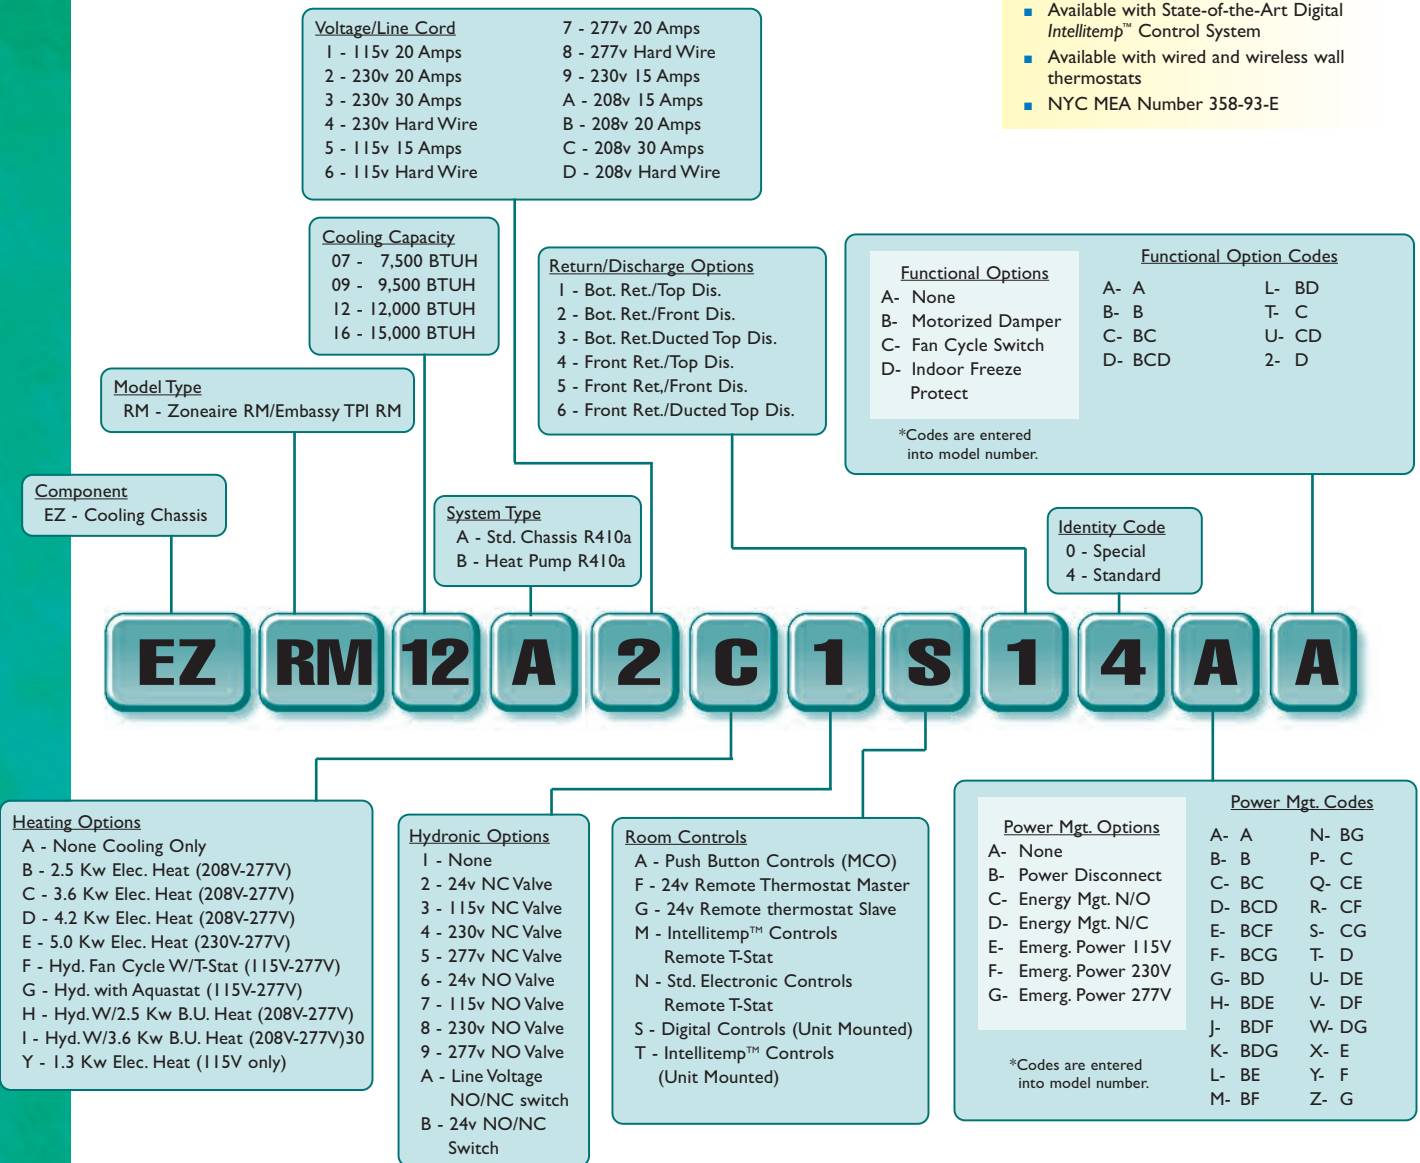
Available with State-of-the-Art Digital Intellitemp™ Control System

Available with wired and wireless wall thermostats

NYC MEA Number 358-93-E

Voltage/Line Cord
1 - 115v 20 Amps
2 - 230v 20 Amps
3 - 230v 30 Amps
4 - 230v Hard Wire
5 - 115v 15 Amps
6 - 115v Hard Wire
7 - 277v 20 Amps
8 - 277v Hard Wire
9 - 230v 15 Amps
A - 208v 15 Amps
B - 208v 20 Amps
C - 208v 30 Amps
D - 208v Hard Wire

Cooling Capacity
07 - 7,500 BTUH
09 - 9,500 BTUH
12 - 12,000 BTUH
16 - 15,000 BTUH

Return/Discharge Options
1 - Bot. Ret./Top Dis.
2 - Bot. Ret./Front Dis.
3 - Bot. Ret.Ducted Top Dis.
4 - Front Ret./Top Dis.
5 - Front Ret,/Front Dis.
6 - Front Ret./Ducted Top Dis.

Functional Options
A- None
B- Motorized Damper
C- Fan Cycle Switch
D- Indoor Freeze Protect

Functional Option Codes
A- A
B- B
C- BC
D- BCD
L- BD
T- C
U- CD
2- D

*Codes are entered into model number.

Model Type
RM - Zoneaire RM/Embassy TPI RM

Component
EZ - Cooling Chassis

System Type
A - Std. Chassis R410a
B - Heat Pump R410a

Identity Code
0 - Special
4 - Standard

EZ RM 12 A 2 C 1 S 1 4 A A

Heating Options
A - None Cooling Only
B - 2.5 Kw Elec. Heat (208V-277V)
C - 3.6 Kw Elec. Heat (208V-277V)
D - 4.2 Kw Elec. Heat (208V-277V)
E - 5.0 Kw Elec. Heat (230V-277V)
F - Hyd. Fan Cycle W/T-Stat (115V-277V)
G - Hyd. with Aquastat (115V-277V)
H - Hyd. W/2.5 Kw B.U. Heat (208V-277V)
I - Hyd. W/3.6 Kw B.U. Heat (208V-277V)30
Y - 1.3 Kw Elec. Heat (115V only)

Hydronic Options
1 - None
2 - 24v NC Valve
3 - 115v NC Valve
4 - 230v NC Valve
5 - 277v NC Valve
6 - 24v NO Valve
7 - 115v NO Valve
8 - 230v NO Valve
9 - 277v NO Valve
A - Line Voltage NO/NC switch
B - 24v NO/NC Switch

Room Controls
A - Push Button Controls (MCO)
F - 24v Remote Thermostat Master
G - 24v Remote thermostat Slave
M - Intellitemp™ Controls Remote T-Stat
N - Std. Electronic Controls Remote T-Stat
S - Digital Controls (Unit Mounted)
T - Intellitemp™ Controls (Unit Mounted)

Power Mgt. Options
A- None
B- Power Disconnect
C- Energy Mgt. N/O
D- Energy Mgt. N/C
E- Emerg. Power 115V
F- Emerg. Power 230V
G- Emerg. Power 277V

*Codes are entered into model number.

Power Mgt. Codes
A- A
B- B
C- BC
D- BCD
E- BCF
F- BCG
G- BD
H- BDE
J- BDF
K- BDG
L- BE
M- BF
N- BG
P- C
Q- CE
R- CF
S- CG
T- D
U- DE
V- DF
W- DG
X- E
Y- F
Z- G